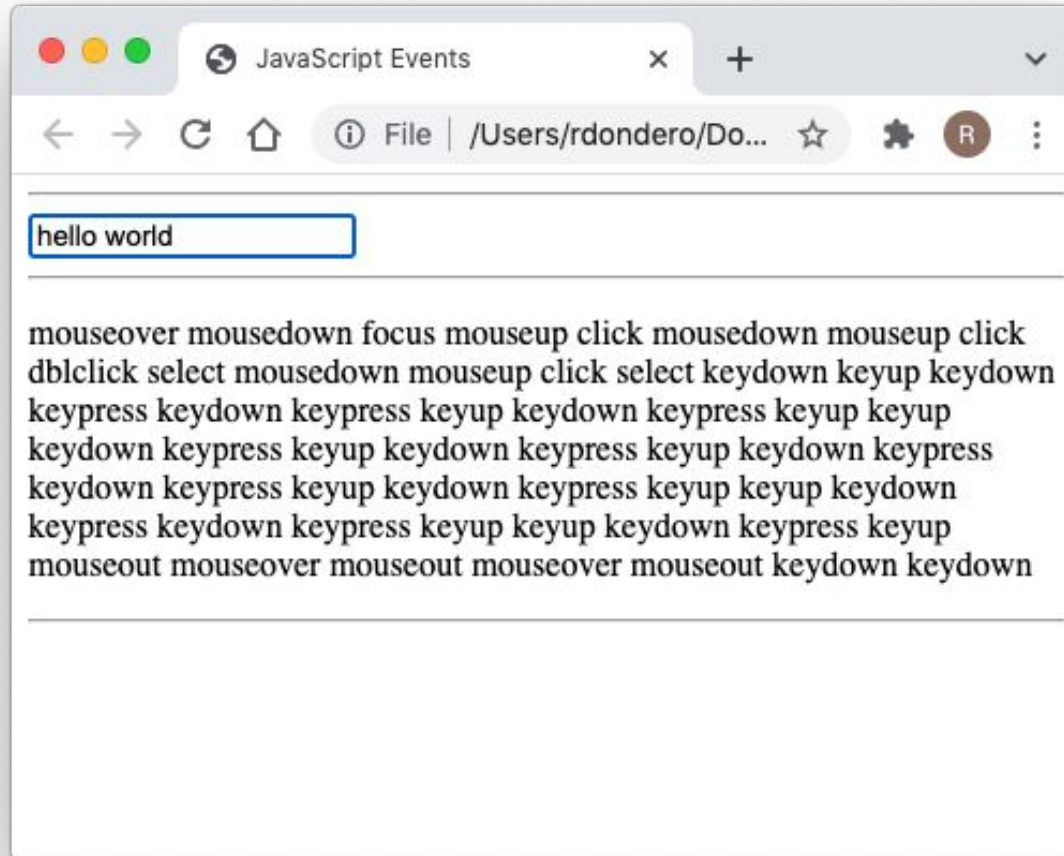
JavaScript Events

File | /Users/rdondero/Do...

R

hello world

mouseover mousedown focus mouseup click mousedown mouseup click dblclick select mousedown mouseup click select keydown keyup keydown keypress keydown keypress keyup keydown keypress keyup keyup keydown keypress keyup keydown keypress keyup keydown keypress keydown keypress keyup keydown keypress keyup keyup keydown keypress keydown keypress keyup keyup keydown keypress keyup mouseout mouseover mouseout mouseover mouseout keydown keydown